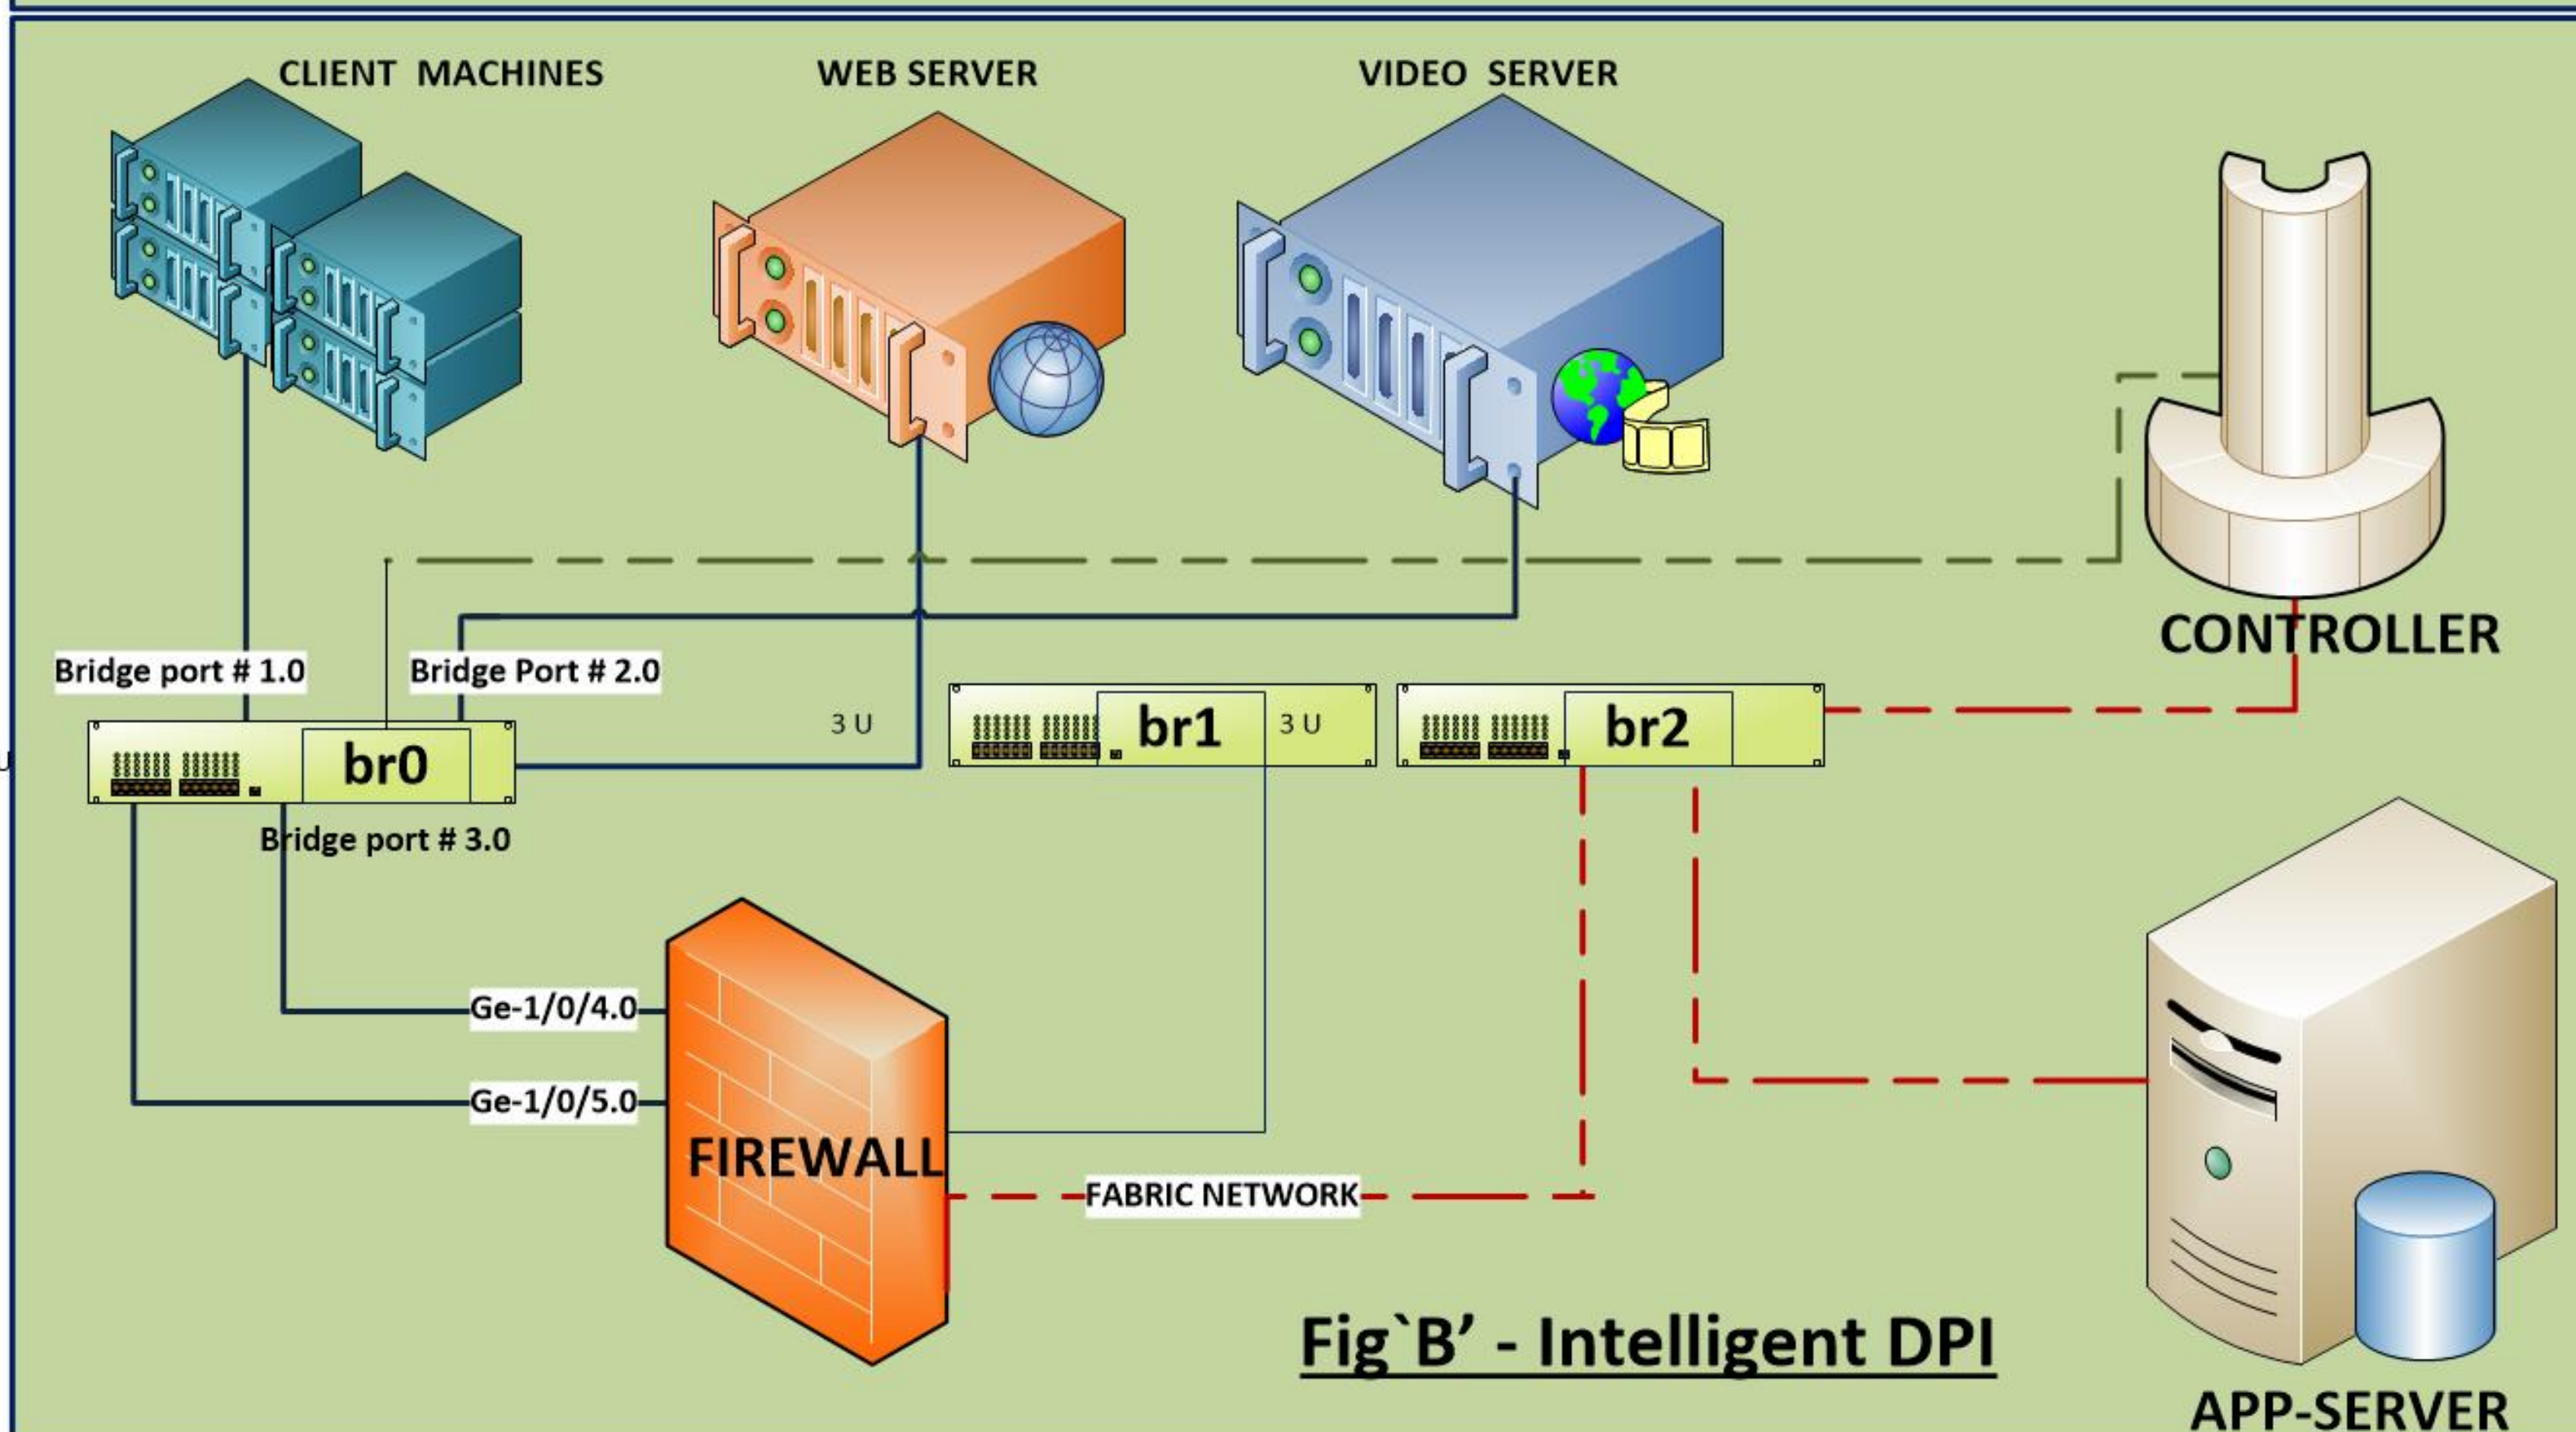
CLIENT MACHINES

WEB SERVER

VIDEO SERVER

CONTROLLER

Bridge port # 1.0

Bridge Port # 2.0

3 U

br1

3 U

br2

br0

Bridge port # 3.0

Ge-1/0/4.0

Ge-1/0/5.0

FIREWALL

FABRIC NETWORK

Fig`B' - Intelligent DPI

APP-SERVER